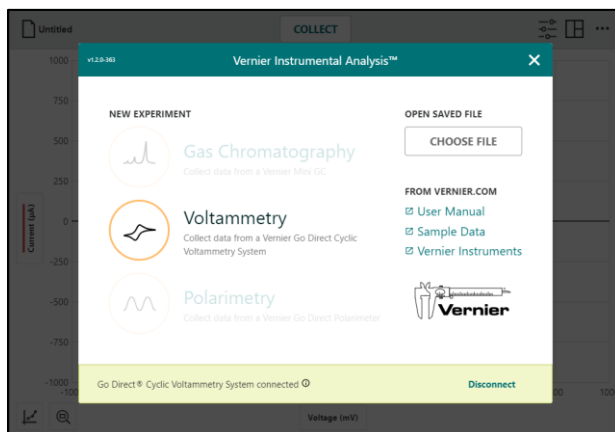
Untitled
COLLECT

1000
750
500
250
0
-250
-500
-750
-1000
Current (µA)
Voltage (mV)

v1.2.0-363
Vernier Instrumental Analysis™
✕

NEW EXPERIMENT

Gas Chromatography
Collect data from a Vernier Mini GC

Voltammetry
Collect data from a Vernier Go Direct Cyclic Voltammetry System

Polarimetry
Collect data from a Vernier Go Direct Polarimeter

OPEN SAVED FILE
CHOOSE FILE

FROM VERNIER.COM
User Manual
Sample Data
Vernier Instruments

Vernier

Go Direct® Cyclic Voltammetry System connected
Disconnect